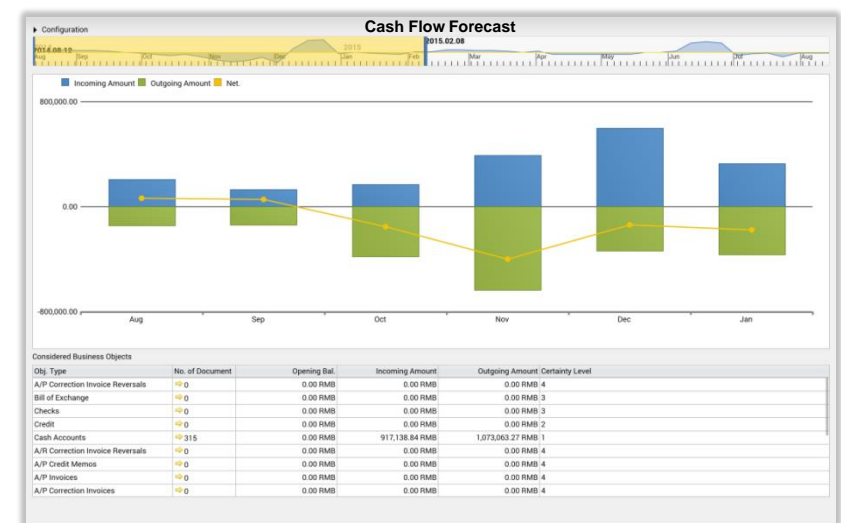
Configuration

Cash Flow Forecast

2014.08.10 2015 2015.02.08

Aug Sep Oct Nov Dec Jan Feb Mar Apr May Jun Jul Aug

Incoming Amount Outgoing Amount Net.

800,000.00

0.00

-800,000.00

Aug Sep Oct Nov Dec Jan

Considered Business Objects

| Obj. Type | No. of Document | Opening Bal. | Incoming Amount | Outgoing Amount | Certainty Level |
|---|---|---|---|---|---|
| A/P Correction Invoice Reversals | 0 | 0.00 RMB | 0.00 RMB | 0.00 RMB | 4 |
| Bill of Exchange | 0 | 0.00 RMB | 0.00 RMB | 0.00 RMB | 3 |
| Checks | 0 | 0.00 RMB | 0.00 RMB | 0.00 RMB | 3 |
| Credit | 0 | 0.00 RMB | 0.00 RMB | 0.00 RMB | 2 |
| Cash Accounts | 315 | 0.00 RMB | 917,138.84 RMB | 1,073,063.27 RMB | 1 |
| A/R Correction Invoice Reversals | 0 | 0.00 RMB | 0.00 RMB | 0.00 RMB | 4 |
| A/P Credit Memos | 0 | 0.00 RMB | 0.00 RMB | 0.00 RMB | 4 |
| A/P Invoices | 0 | 0.00 RMB | 0.00 RMB | 0.00 RMB | 4 |
| A/P Correction Invoices | 0 | 0.00 RMB | 0.00 RMB | 0.00 RMB | 4 |